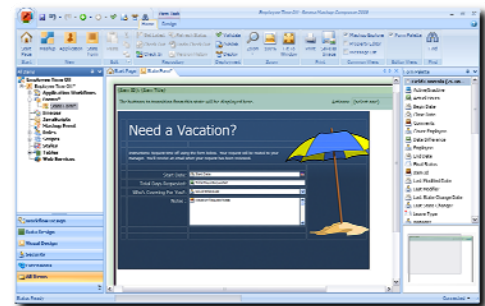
Employee Time Off - Nintex Mashup Composer 2008

View Tools

Home

Design

Start

View

Edit

Validate

Zoom

Preview

Find

Need a Vacation?

Start Date

Total Days Requested

What's Covering For You?

Notes

Start Page

Status Ready

Connected

Mashup

Work Flow Design

Data Design

Visual Design

Security

All Items

Application Workflows

Services

DataModels

Mashup Panel

Users

Groups

Web Services

Folder

ActiveDeadline

AssignedUsers

BeginDate

CloseDate

Comments

Create Employee

Date Difference

Employee

End Date

FinalStatus

Item Id

Last Modified Date

Last Modifier

Last State Change Date

Last State Changer

Leave Type